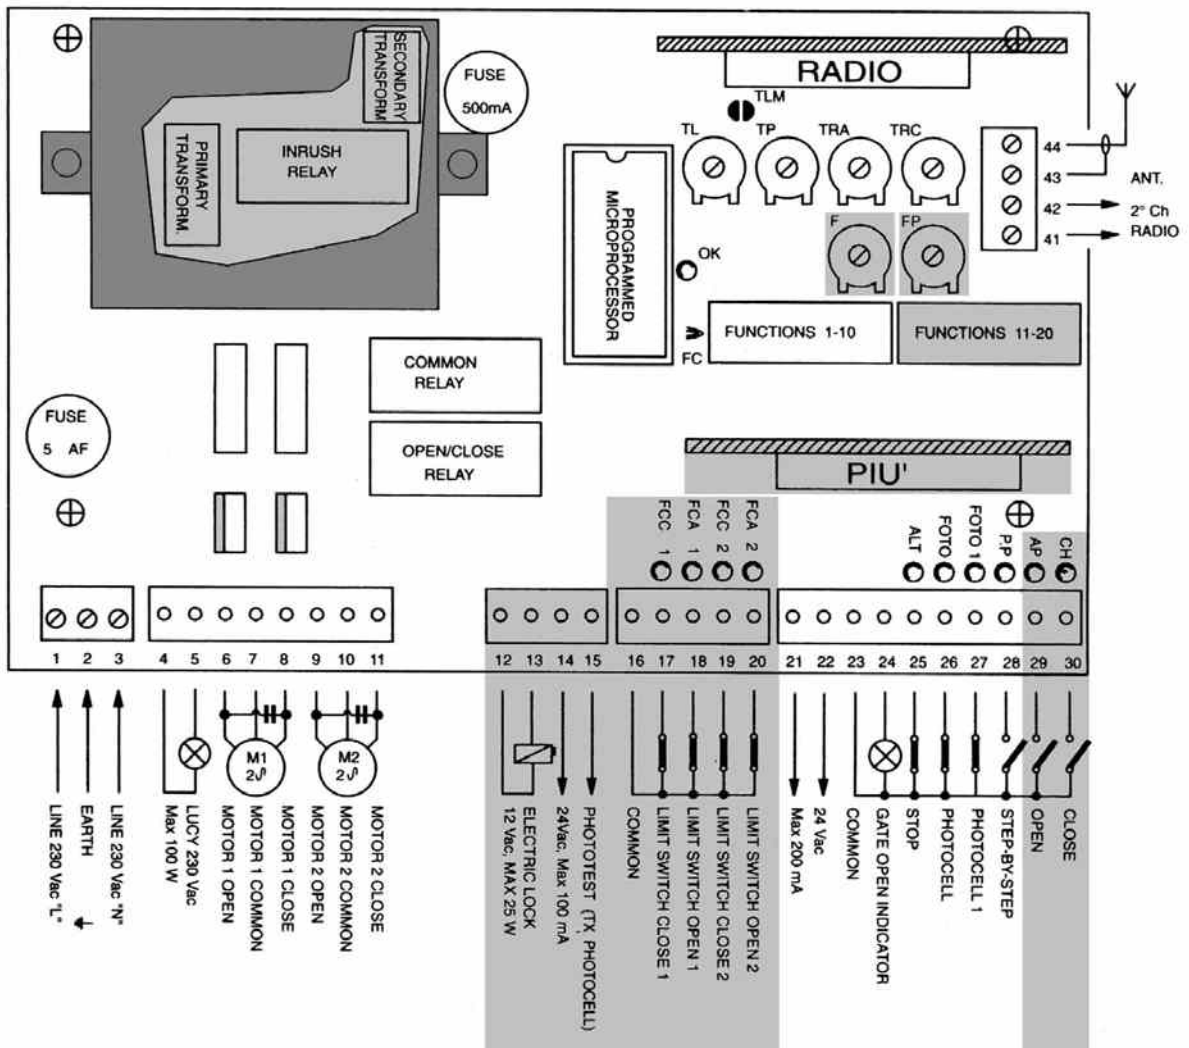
SECONDARY TRANSFORM

FUSE 500mA

RADIO

TLM

PRIMARY TRANSFORM.

INRUSH RELAY

TL TP TRA TRC

44
43
42
41

ANT.
2° Ch
RADIO

PROGRAMMED MICROPROCESSOR

F FP

OK

FC

FUNCTIONS 1-10

FUNCTIONS 11-20

COMMON RELAY

FUSE 5 AF

OPEN/CLOSE RELAY

PIU'

FCC 1
FCA 1
FCC 2
FCA 2

ALT
FOTO
FOTO 1
P.P
AP
CH

| 1 | 2 | 3 | 4 | 5 | 6 | 7 | 8 | 9 | 10 | 11 | 12 | 13 | 14 | 15 | 16 | 17 | 18 | 19 | 20 | 21 | 22 | 23 | 24 | 25 | 26 | 27 | 28 | 29 | 30 |
|---|---|---|---|---|---|---|---|---|---|---|---|---|---|---|---|---|---|---|---|---|---|---|---|---|---|---|---|---|---|

M1 $2\mu F$

M2 $2\mu F$

LINE 230 Vac "L"
EARTH
LINE 230 Vac "N"
LUCY 230 Vac Max 100 W
MOTOR 1 OPEN
MOTOR 1 COMMON
MOTOR 1 CLOSE
MOTOR 2 OPEN
MOTOR 2 COMMON
MOTOR 2 CLOSE
ELECTRIC LOCK 12 Vac, MAX 25 W
24Vac, Max 100 mA
PHOTOTEST (TX, PHOTOCELL)
COMMON
LIMIT SWITCH CLOSE 1
LIMIT SWITCH OPEN 1
LIMIT SWITCH CLOSE 2
LIMIT SWITCH OPEN 2
Max 200 mA
24 Vac
COMMON
GATE OPEN INDICATOR
STOP
PHOTOCELL
PHOTOCELL 1
STEP-BY-STEP
OPEN
CLOSE